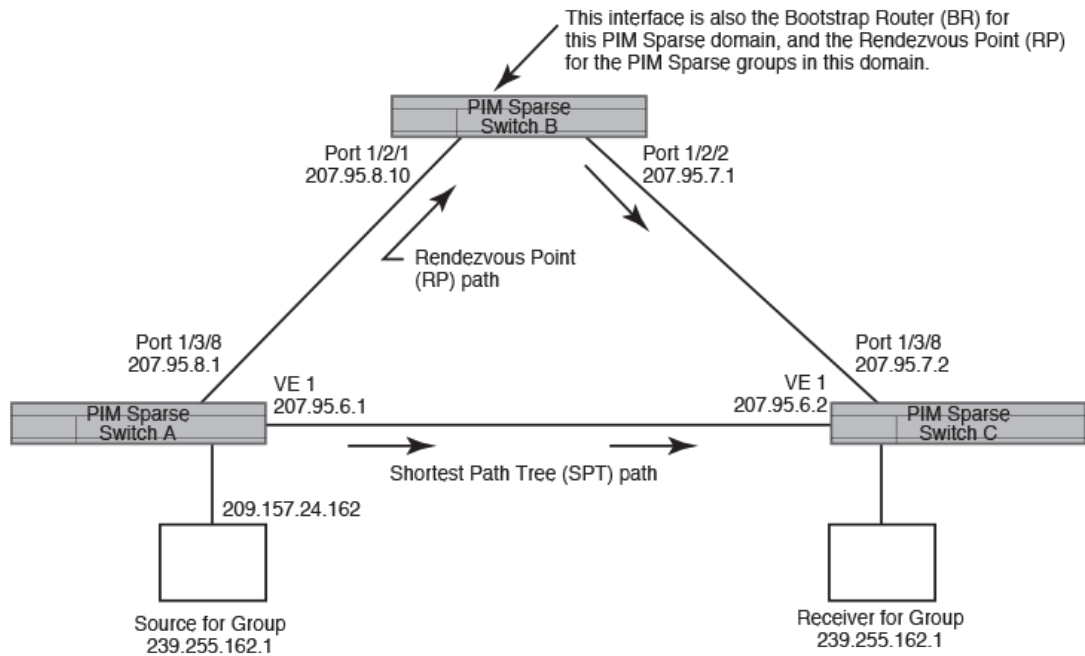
This interface is also the Bootstrap Router (BR) for this PIM Sparse domain, and the Rendezvous Point (RP) for the PIM Sparse groups in this domain.

PIM Sparse Switch B

Port 1/2/1
207.95.8.10

Port 1/2/2
207.95.7.1

Rendezvous Point (RP) path

Port 1/3/8
207.95.8.1

Port 1/3/8
207.95.7.2

VE 1
207.95.6.1

VE 1
207.95.6.2

PIM Sparse Switch A

PIM Sparse Switch C

Shortest Path Tree (SPT) path

209.157.24.162

Source for Group
239.255.162.1

Receiver for Group
239.255.162.1